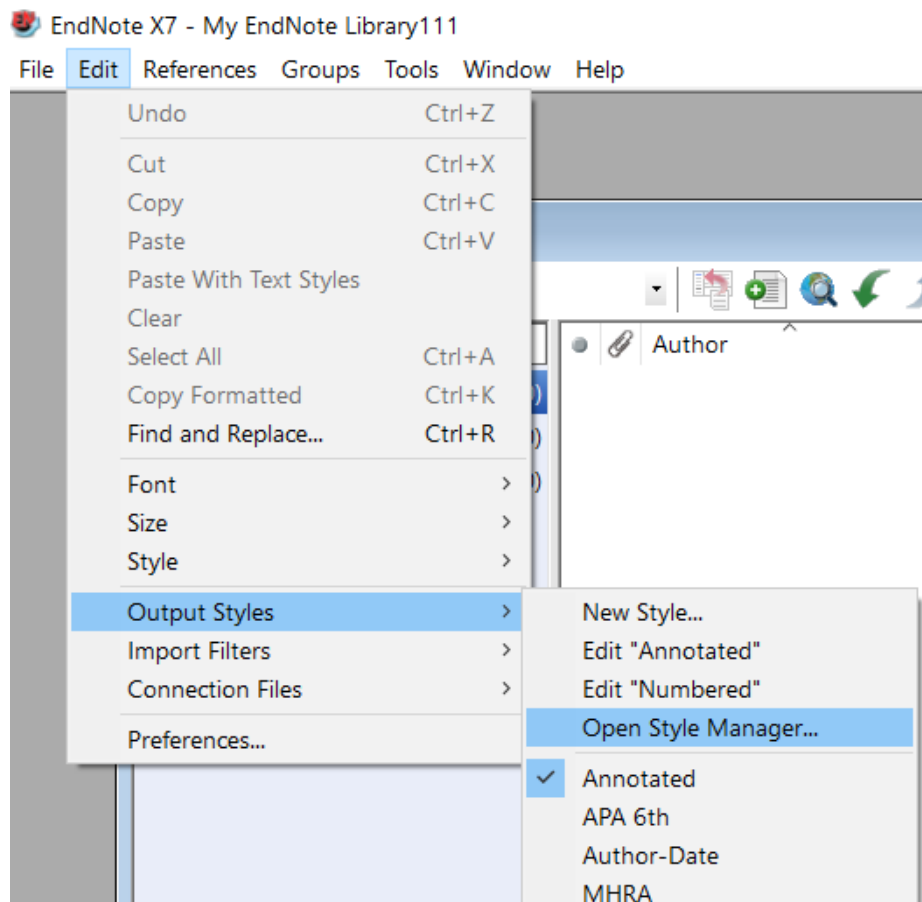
EndNote X7 - My EndNote Library111

File Edit References Groups Tools Window Help

Undo Ctrl+Z
Cut Ctrl+X
Copy Ctrl+C
Paste Ctrl+V
Paste With Text Styles
Clear
Select All Ctrl+A
Copy Formatted Ctrl+K
Find and Replace... Ctrl+R
Font
Size
Style
Output Styles
Import Filters
Connection Files
Preferences...

Author

New Style...
Edit "Annotated"
Edit "Numbered"
Open Style Manager...
Annotated
APA 6th
Author-Date
MHRA